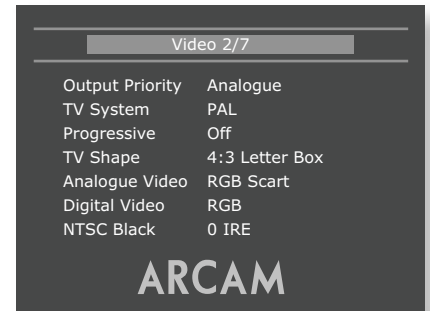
Video 2/7

| | |
|---|---|
| Output Priority | Analogue |
| TV System | PAL |
| Progressive | Off |
| TV Shape | 4:3 Letter Box |
| Analogue Video | RGB Scart |
| Digital Video | RGB |
| NTSC Black | 0 IRE |

ARCAM